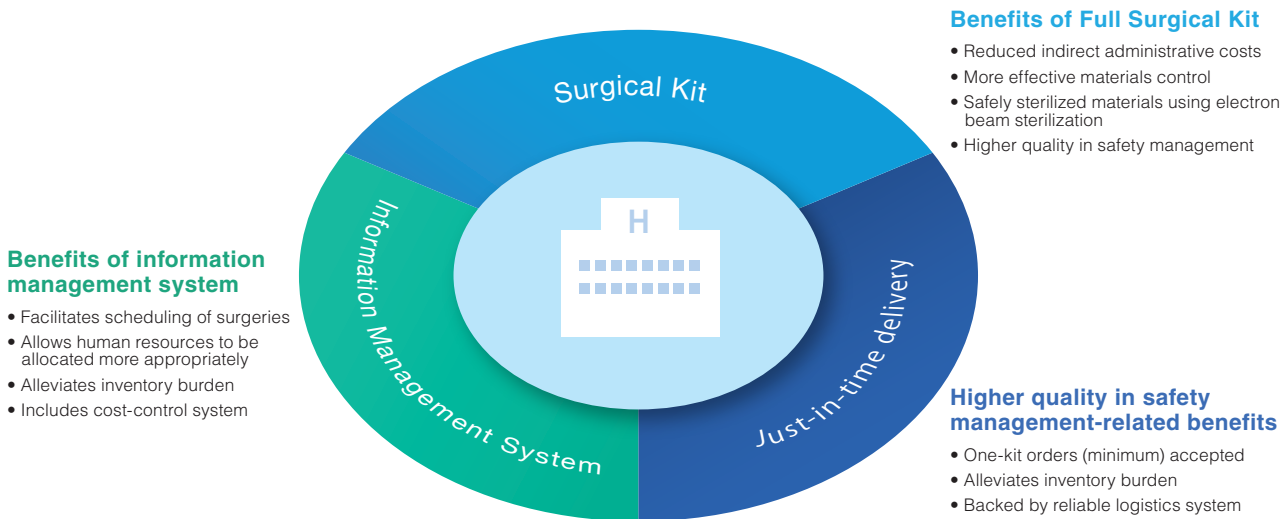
Benefits of Full Surgical Kit
• Reduced indirect administrative costs
• More effective materials control
• Safely sterilized materials using electron beam sterilization
• Higher quality in safety management

Surgical Kit

H

Information Management System

Just-in-time delivery

Benefits of information management system
• Facilitates scheduling of surgeries
• Allows human resources to be allocated more appropriately
• Alleviates inventory burden
• Includes cost-control system

Higher quality in safety management-related benefits
• One-kit orders (minimum) accepted
• Alleviates inventory burden
• Backed by reliable logistics system